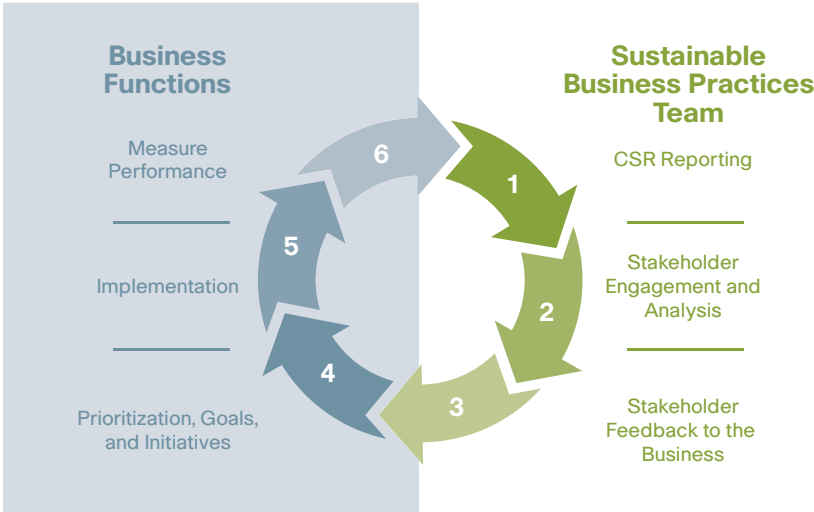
Business Functions

Measure Performance

Implementation

Prioritization, Goals, and Initiatives

Sustainable Business Practices Team

CSR Reporting

Stakeholder Engagement and Analysis

Stakeholder Feedback to the Business

1

2

3

4

5

6